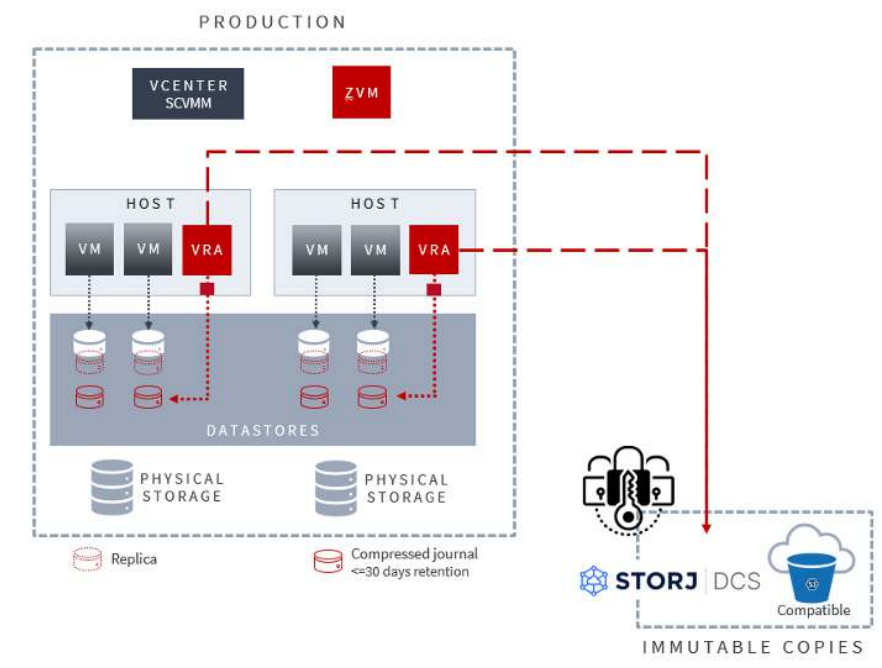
PRODUCTION

VCENTER
SCVMM

ZVM

HOST

VM

VM

VRA

HOST

VM

VM

VRA

DATASTORES

PHYSICAL STORAGE

PHYSICAL STORAGE

Replica

Compressed journal
<=30 days retention

STORJ | DCS

S3

Compatible

IMMUTABLE COPIES